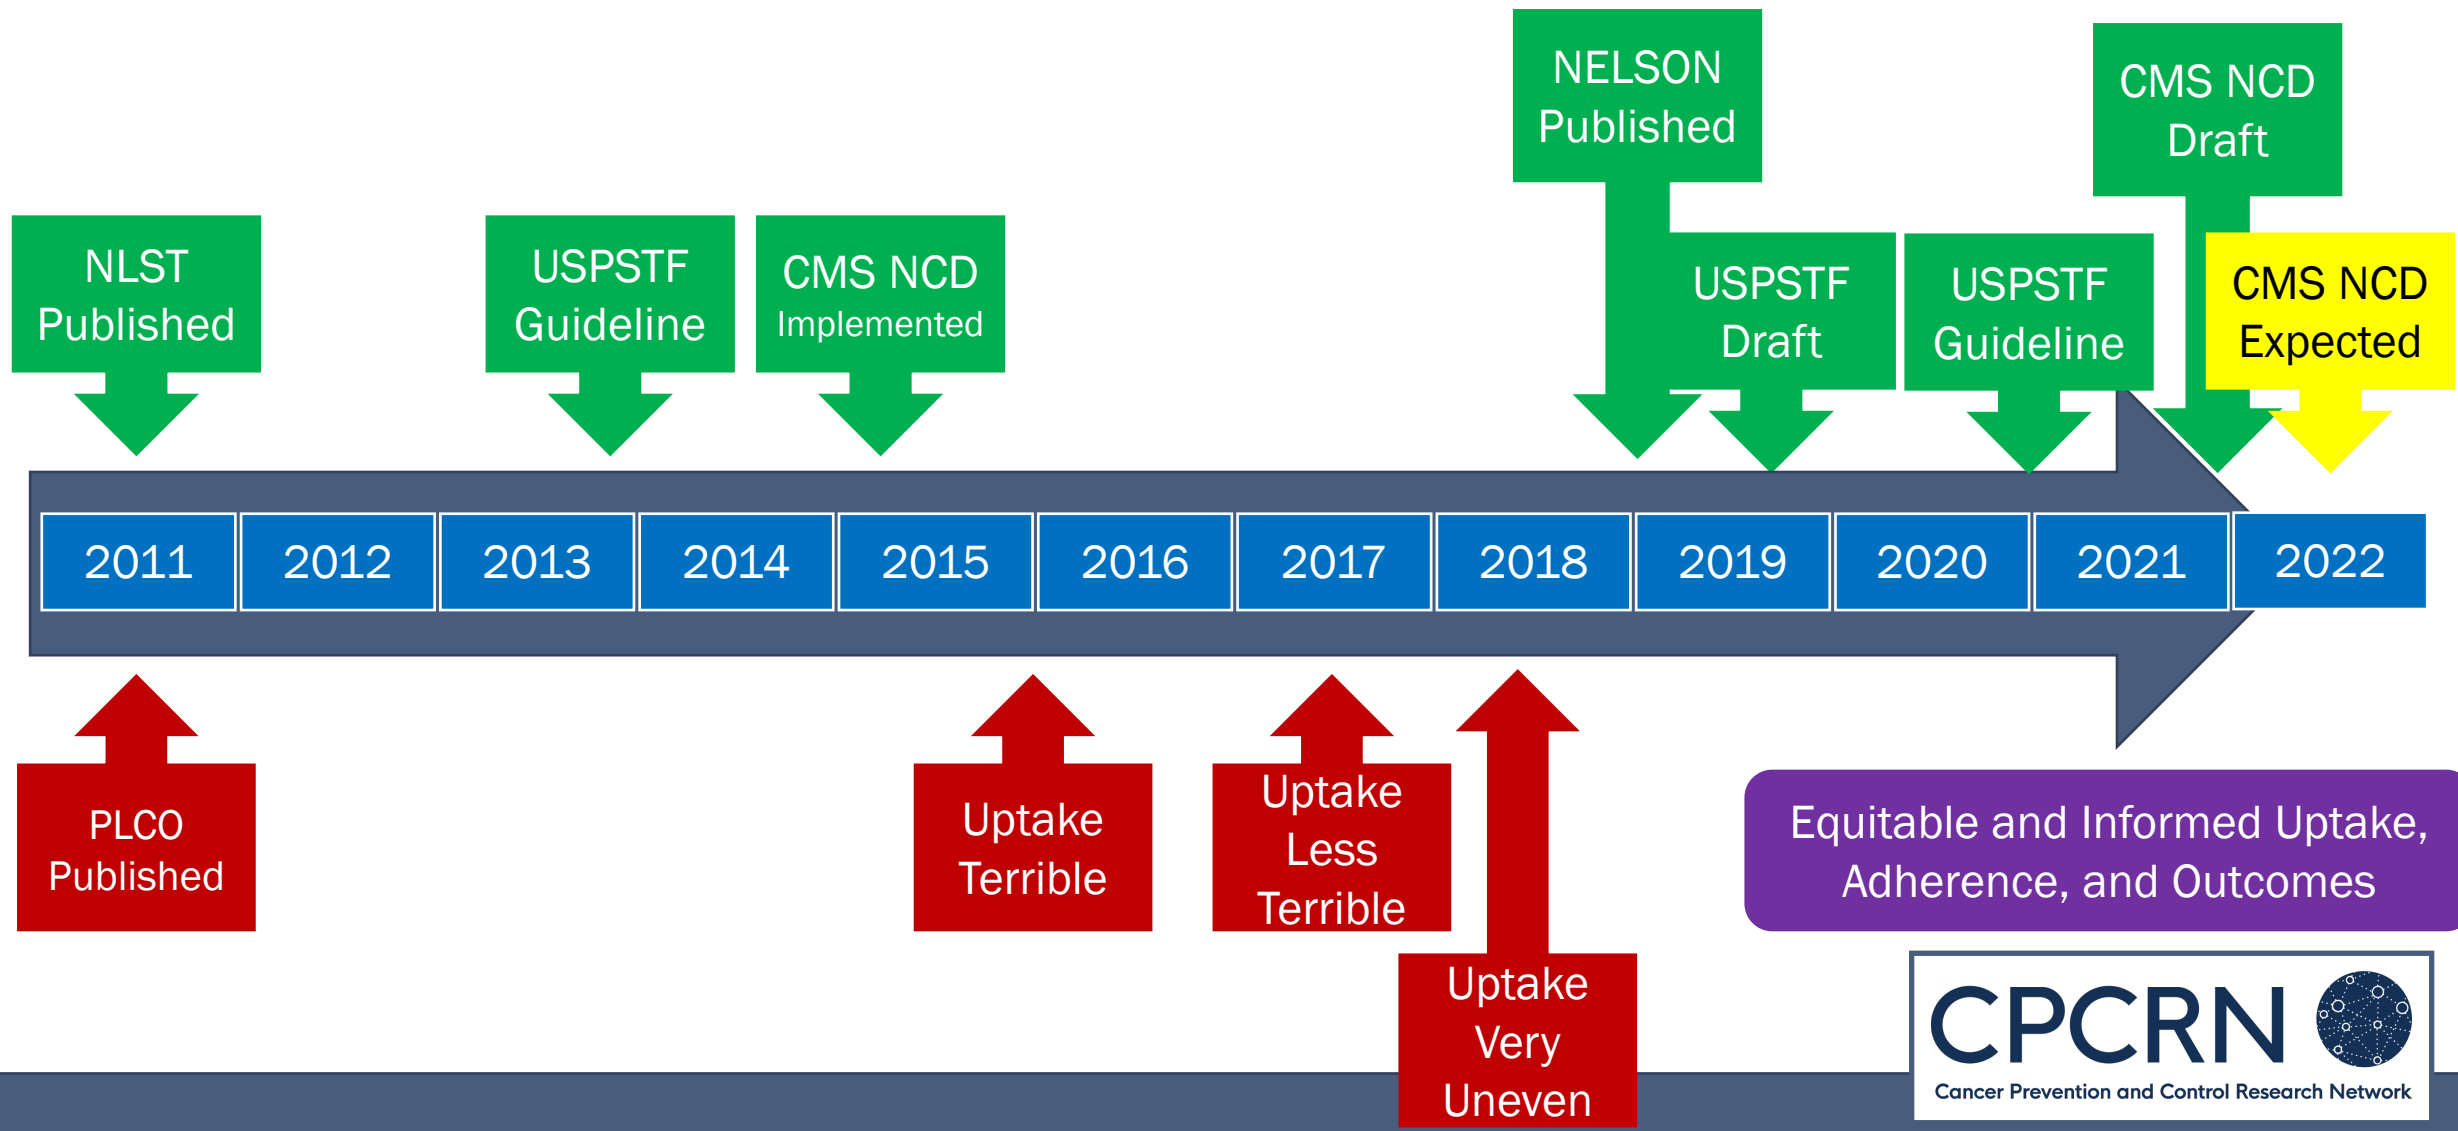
NLST Published

USPSTF Guideline

CMS NCD Implemented

NELSON Published

USPSTF Draft

USPSTF Guideline

CMS NCD Draft

CMS NCD Expected

| 2011 | 2012 | 2013 | 2014 | 2015 | 2016 | 2017 | 2018 | 2019 | 2020 | 2021 | 2022 |
|---|---|---|---|---|---|---|---|---|---|---|---|

PLCO Published

Uptake Terrible

Uptake Less Terrible

Uptake Very Uneven

Equitable and Informed Uptake, Adherence, and Outcomes

CPCRN
Cancer Prevention and Control Research Network